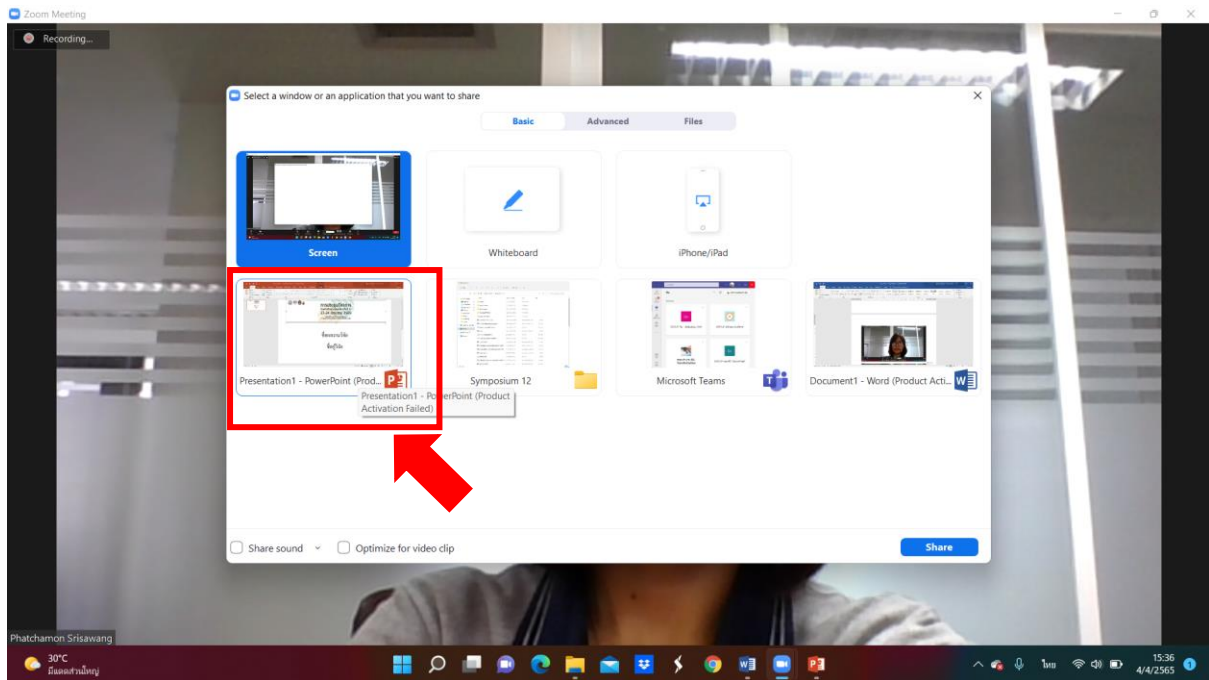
Zoom Meeting

Recording...

Select a window or an application that you want to share

Basic Advanced Files

Screen

Whiteboard

iPhone/iPad

Presentation1 - PowerPoint (Prod...

Presentation1 - PowerPoint (Product Activation Failed)

Symposium 12

Microsoft Teams

Document1 - Word (Product Acti...

Share sound

Optimize for video clip

Share

Phatchamon Srisawang

30°C
มีแดดส่วนใหญ่

ไทย

15:36
4/4/2565